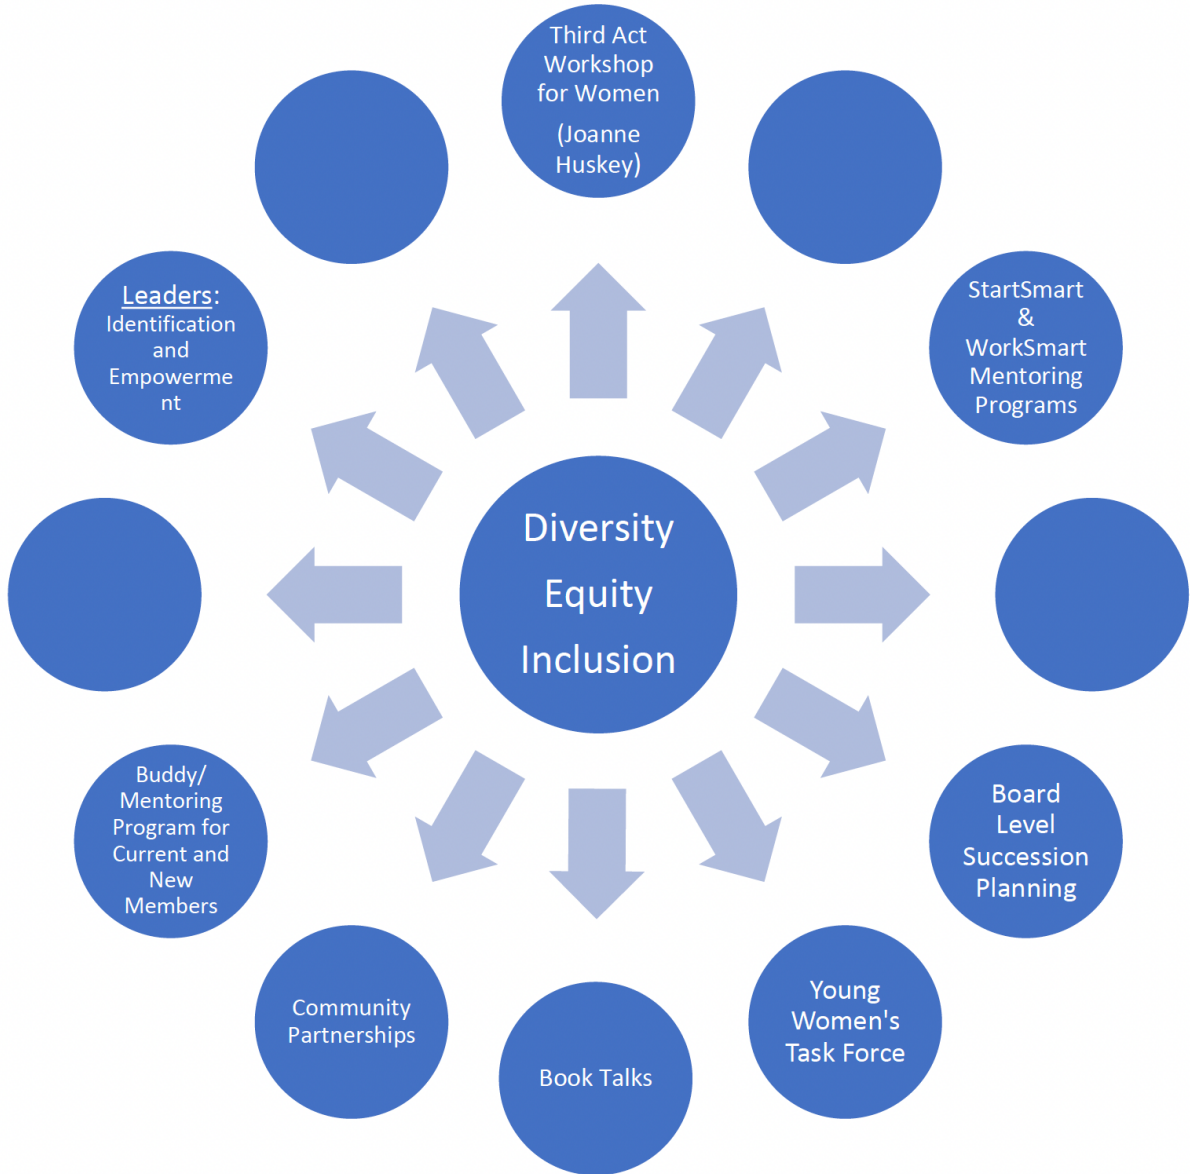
Third Act Workshop for Women
(Joanne Huskey)

StartSmart & WorkSmart Mentoring Programs

Board Level Succession Planning

Young Women's Task Force

Book Talks

Community Partnerships

Buddy/ Mentoring Program for Current and New Members

Leaders: Identification and Empowerment

Diversity
Equity
Inclusion